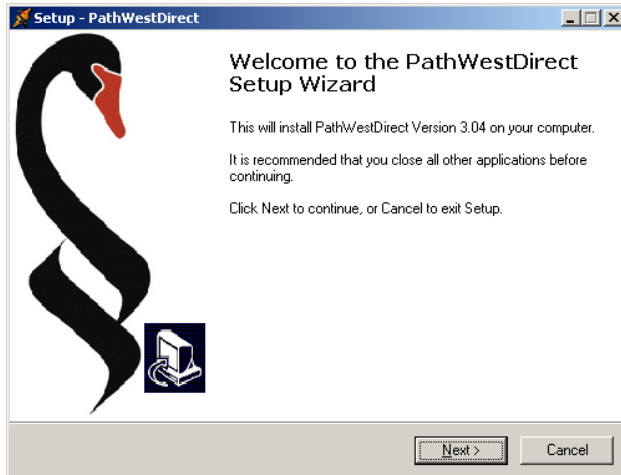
Setup - PathWestDirect

Welcome to the PathWestDirect Setup Wizard

This will install PathWestDirect Version 3.04 on your computer.

It is recommended that you close all other applications before continuing.

Click Next to continue, or Cancel to exit Setup.

Next >

Cancel